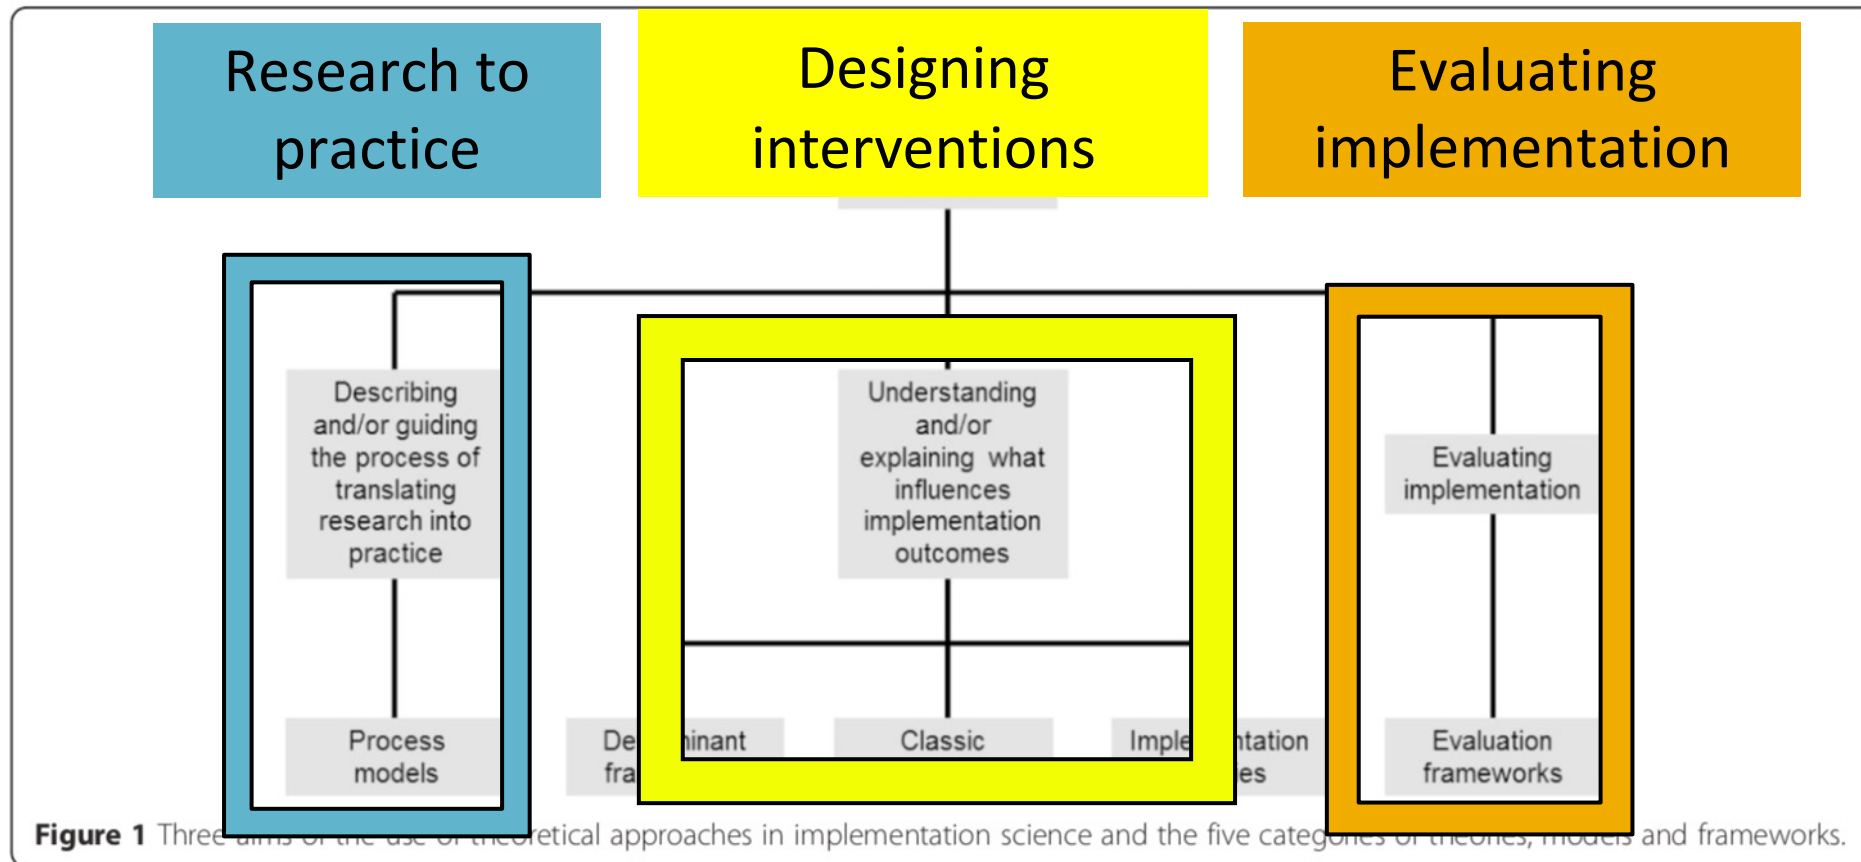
Research to practice

Designing interventions

Evaluating implementation

Describing and/or guiding the process of translating research into practice

Understanding and/or explaining what influences implementation outcomes

Evaluating implementation

Process models

De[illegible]inant fra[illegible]

Classic

Imple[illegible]ntation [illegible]es

Evaluation frameworks

Figure 1 Three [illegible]retical approaches in implementation science and the five categ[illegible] and frameworks.